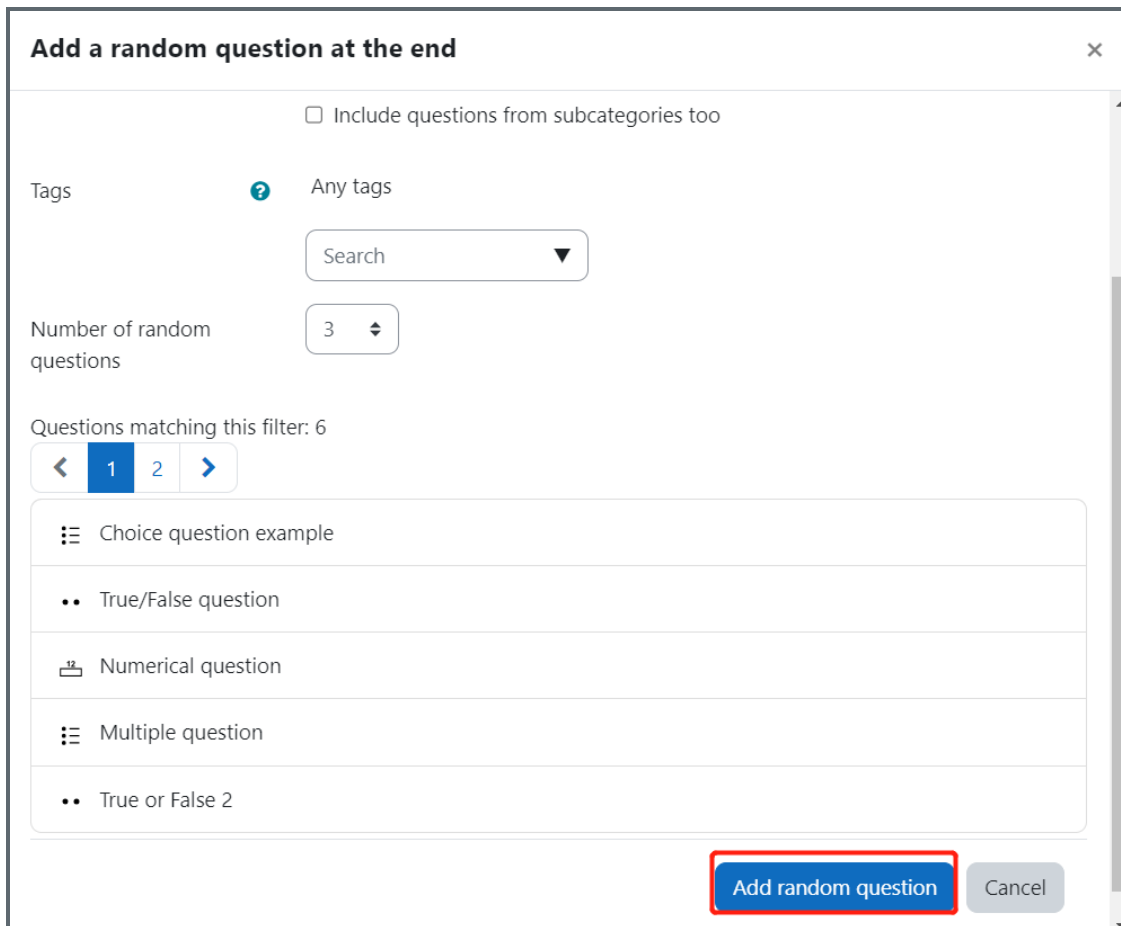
Add a random question at the end

×

Include questions from subcategories too

Tags

Any tags

Search

Number of random questions

3

Questions matching this filter: 6

1 2

Choice question example

True/False question

Numerical question

Multiple question

True or False 2

Add random question

Cancel